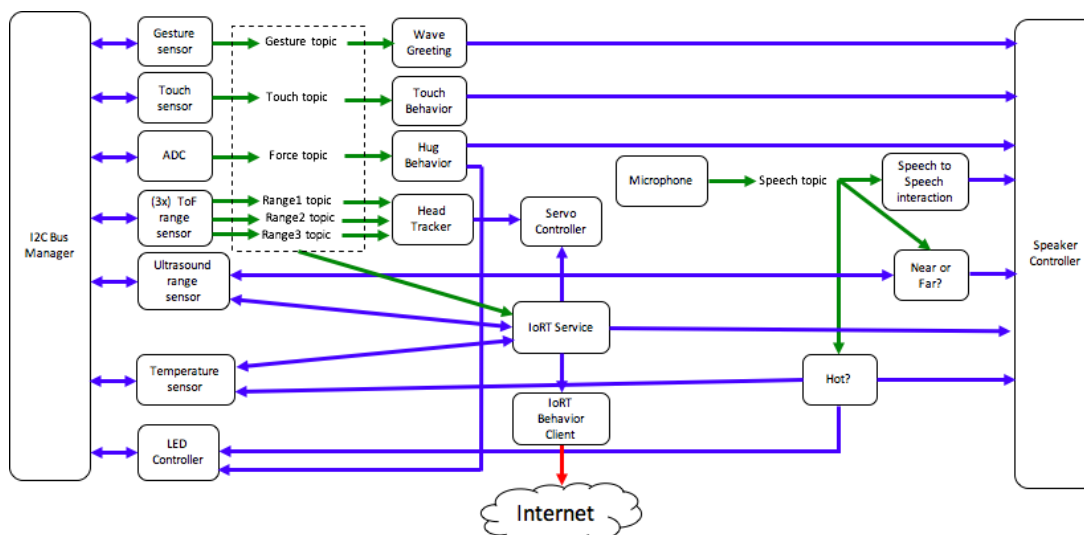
I2C Bus Manager

Gesture sensor
Touch sensor
ADC
(3x) ToF range sensor
Ultrasound range sensor
Temperature sensor
LED Controller

Gesture topic
Touch topic
Force topic
Range1 topic
Range2 topic
Range3 topic

Wave Greeting
Touch Behavior
Hug Behavior
Head Tracker

Servo Controller
IoRT Service
IoRT Behavior Client

Internet

Microphone
Speech topic
Speech to Speech interaction
Near or Far?
Hot?

Speaker Controller